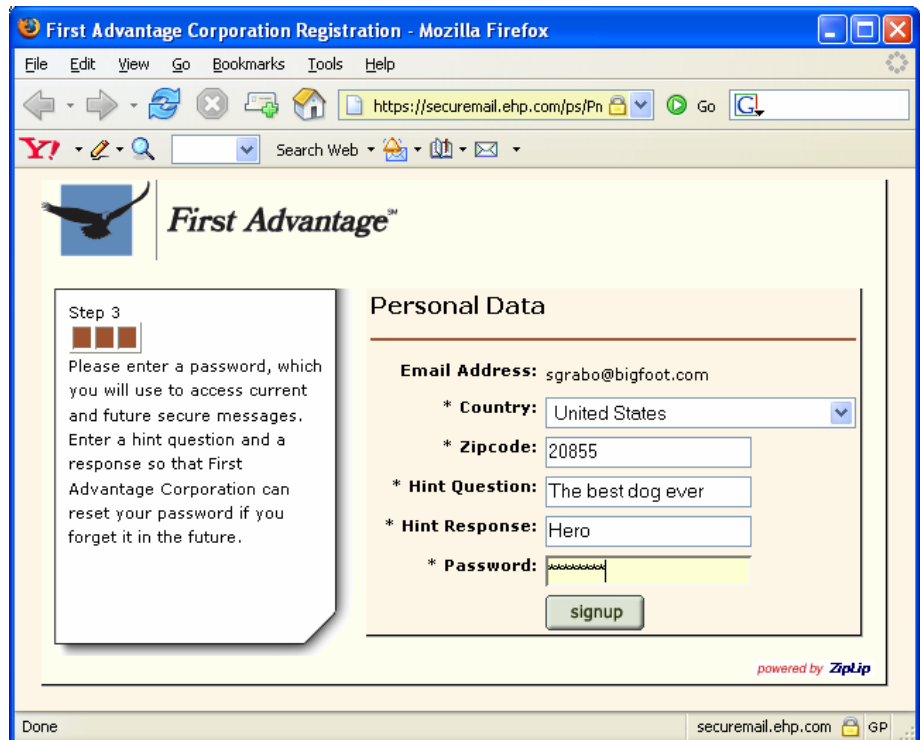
First Advantage Corporation Registration - Mozilla Firefox

File Edit View Go Bookmarks Tools Help

https://securemail.ehp.com/ps/Pn Go

Search Web

First Advantage℠

Step 3

Please enter a password, which you will use to access current and future secure messages. Enter a hint question and a response so that First Advantage Corporation can reset your password if you forget it in the future.

Personal Data

Email Address: sgrabo@bigfoot.com

* Country: United States

* Zipcode: 20855

* Hint Question: The best dog ever

* Hint Response: Hero

* Password: ********

signup

powered by ZipLip

Done

securemail.ehp.com GP